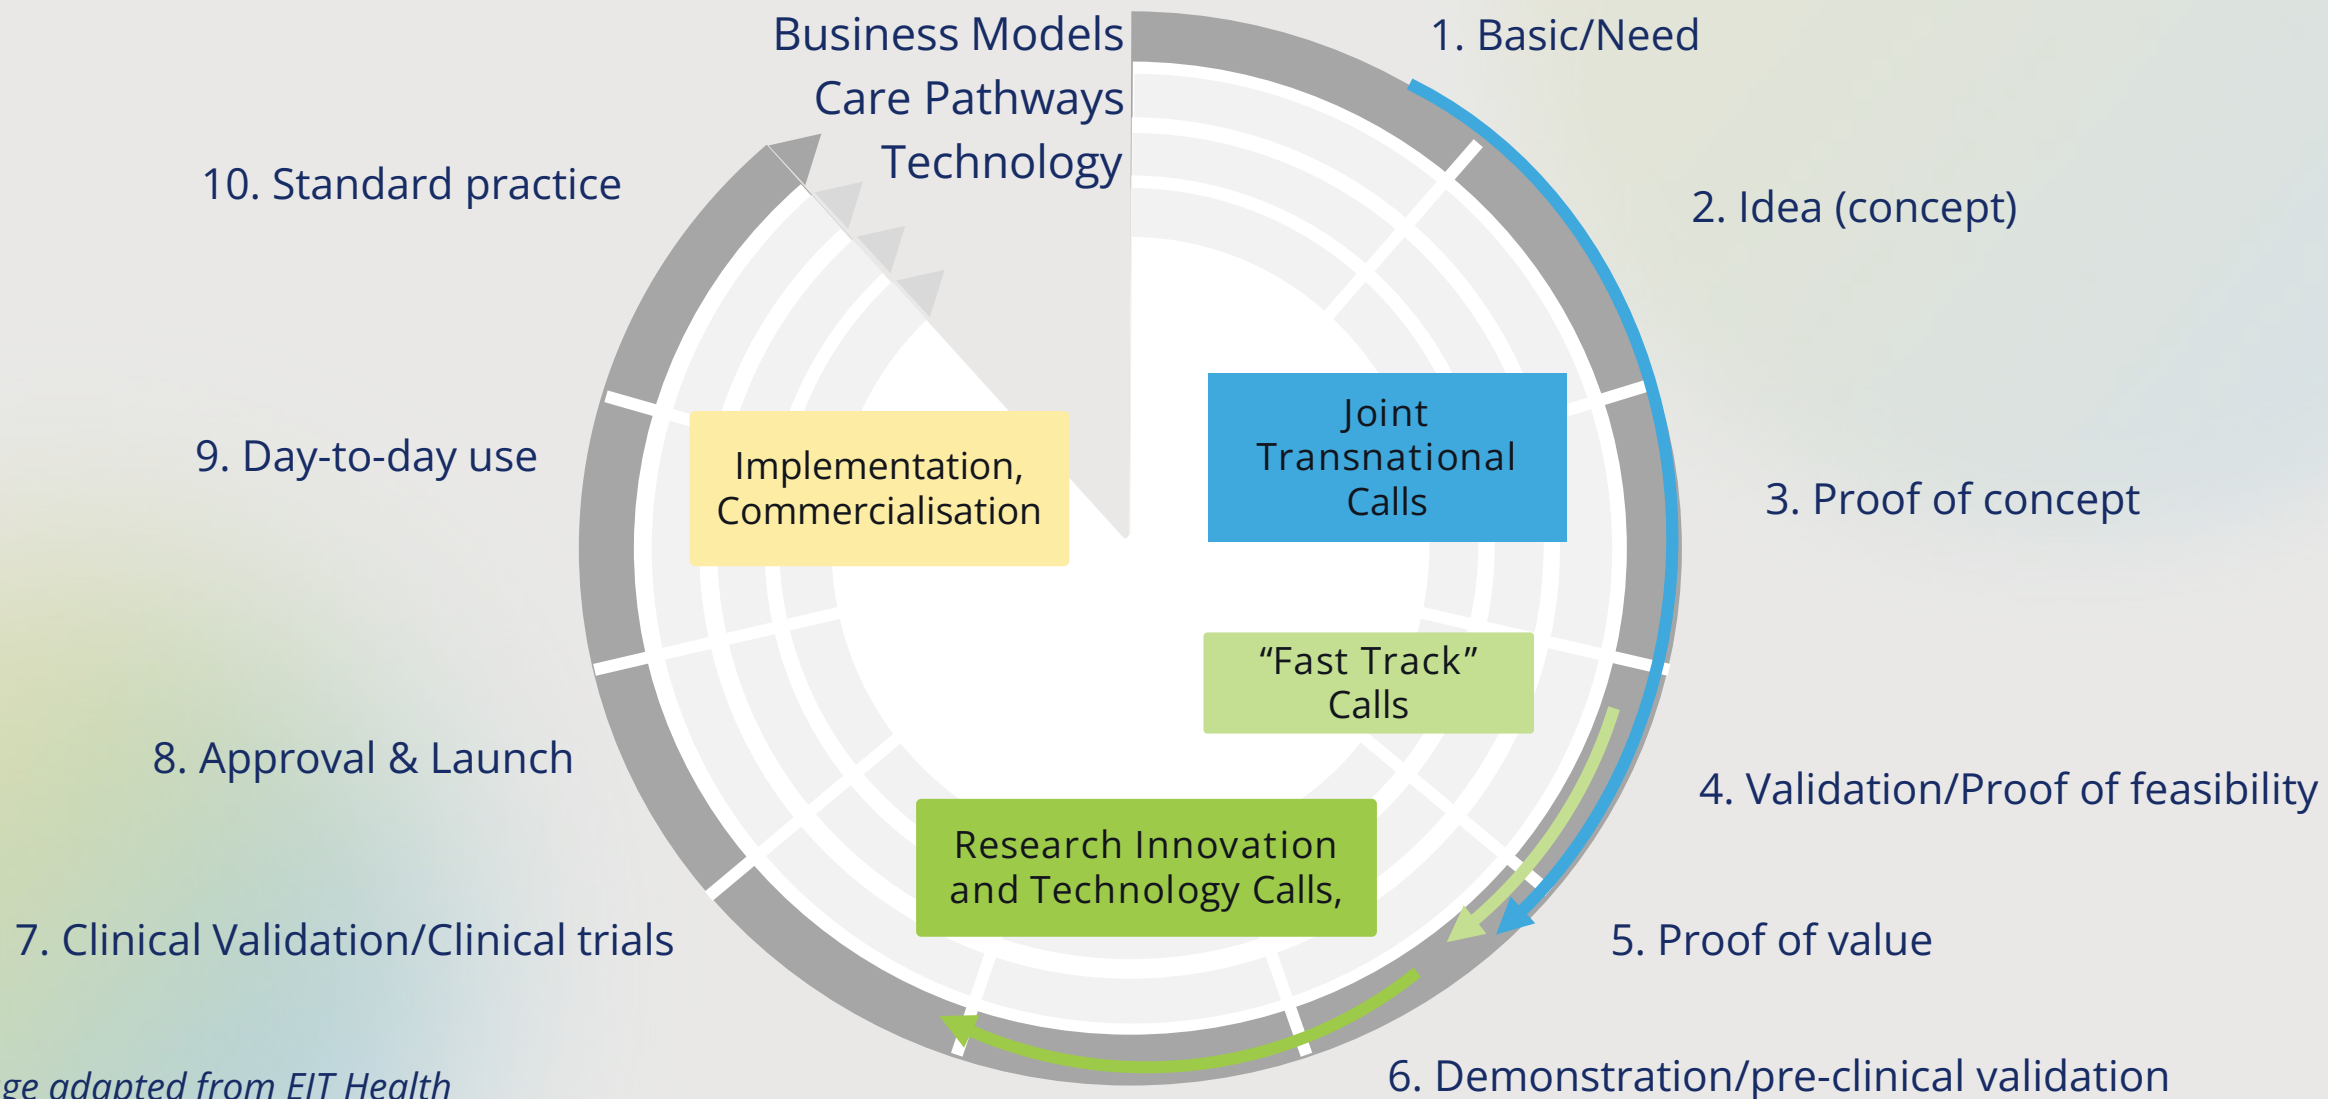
Business Models
Care Pathways
Technology

1. Basic/Need

2. Idea (concept)

3. Proof of concept

4. Validation/Proof of feasibility

5. Proof of value

6. Demonstration/pre-clinical validation

7. Clinical Validation/Clinical trials

8. Approval & Launch

9. Day-to-day use

10. Standard practice

Implementation, Commercialisation

Joint Transnational Calls

"Fast Track" Calls

Research Innovation and Technology Calls,

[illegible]ge adapted from EIT Health